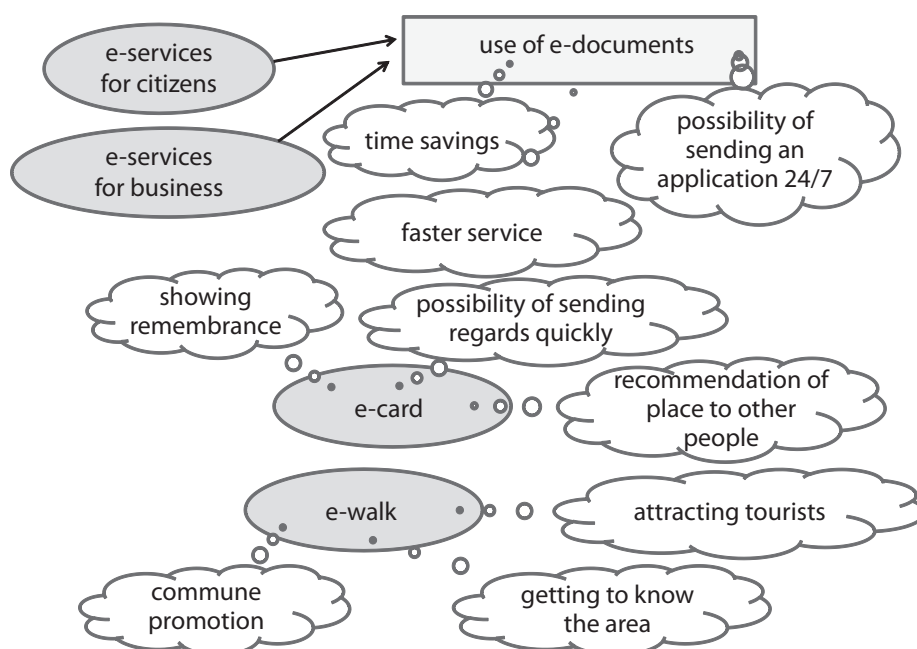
e-services for citizens

e-services for business

use of e-documents

time savings

possibility of sending an application 24/7

faster service

showing remembrance

possibility of sending regards quickly

e-card

recommendation of place to other people

e-walk

attracting tourists

commune promotion

getting to know the area